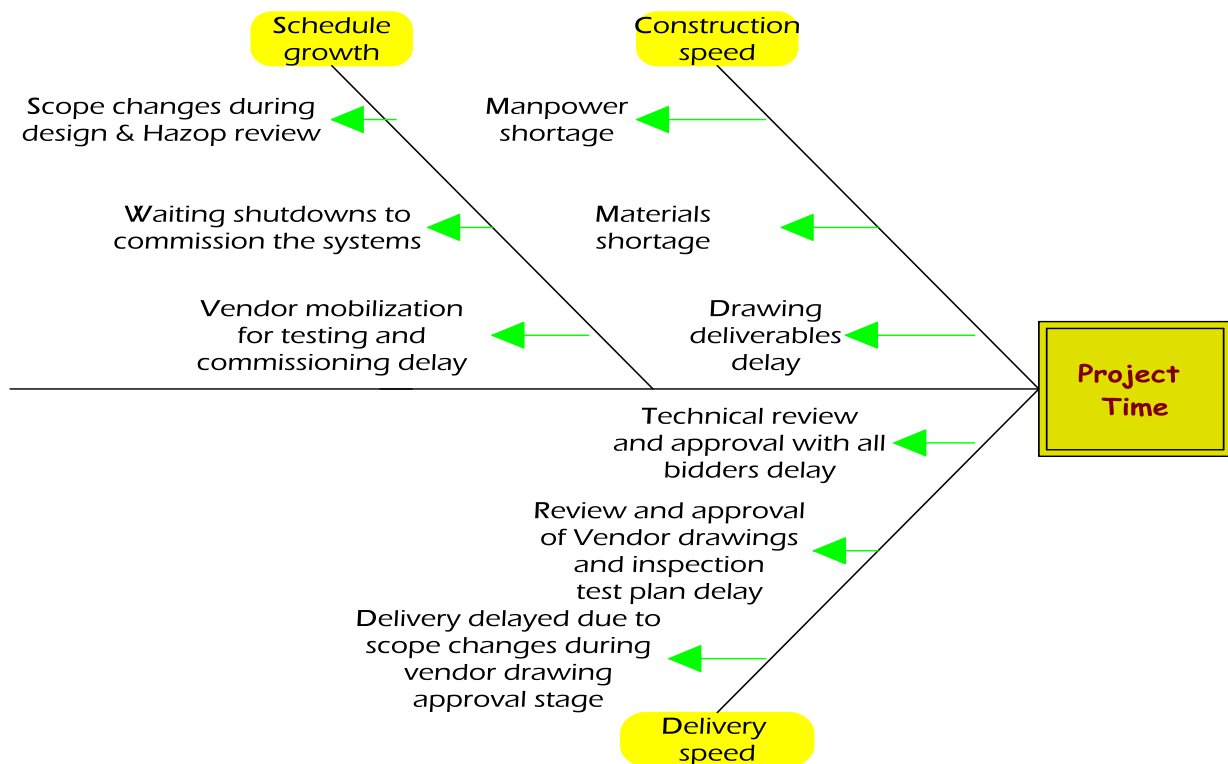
Schedule growth

Construction speed

Scope changes during design & Hazop review

Manpower shortage

Waiting shutdowns to commission the systems

Materials shortage

Vendor mobilization for testing and commissioning delay

Drawing deliverables delay

Project Time

Technical review and approval with all bidders delay

Review and approval of Vendor drawings and inspection test plan delay

Delivery delayed due to scope changes during vendor drawing approval stage

Delivery speed